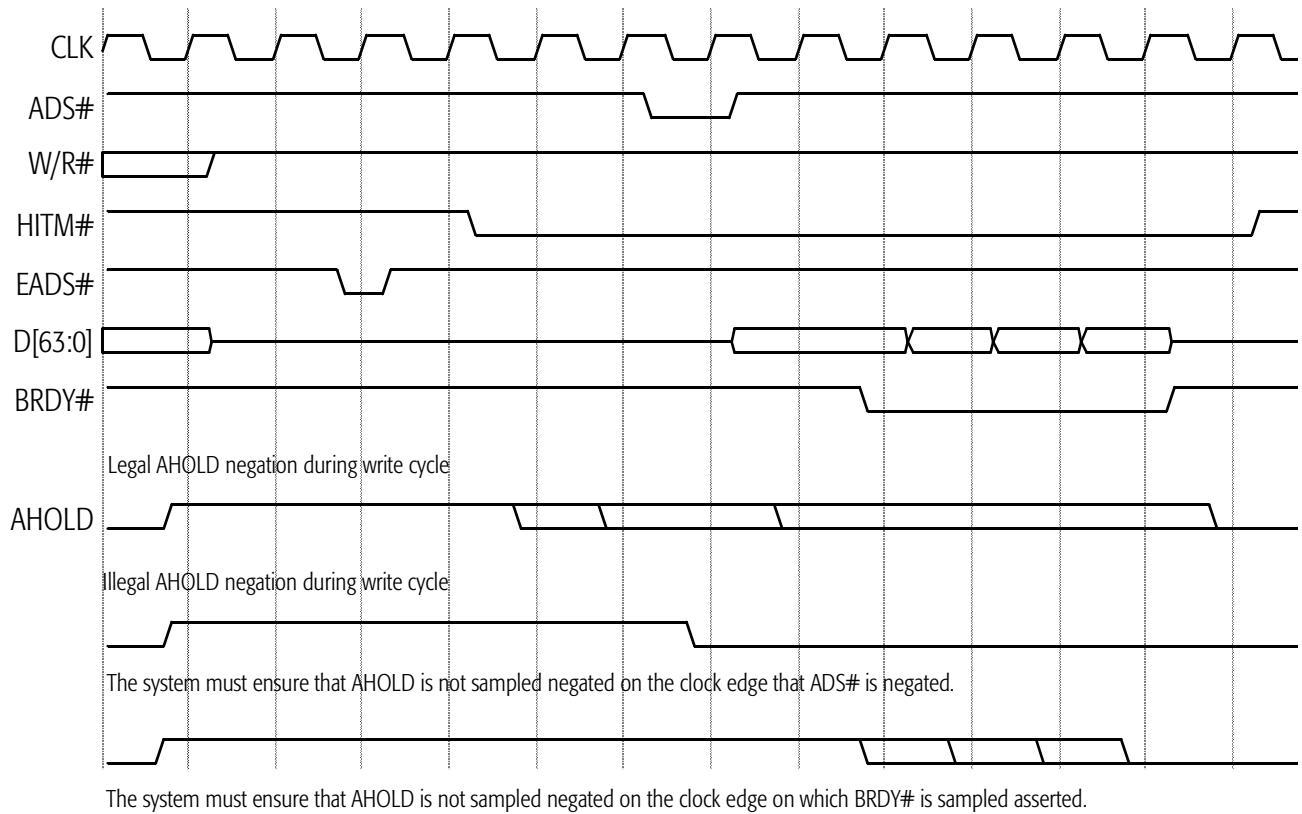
CLK
ADS#
W/R#
HITM#
EADS#
D[63:0]
BRDY#

Legal AHOLD negation during write cycle

AHOLD

Illegal AHOLD negation during write cycle

The system must ensure that AHOLD is not sampled negated on the clock edge that ADS# is negated.

The system must ensure that AHOLD is not sampled negated on the clock edge on which BRDY# is sampled asserted.